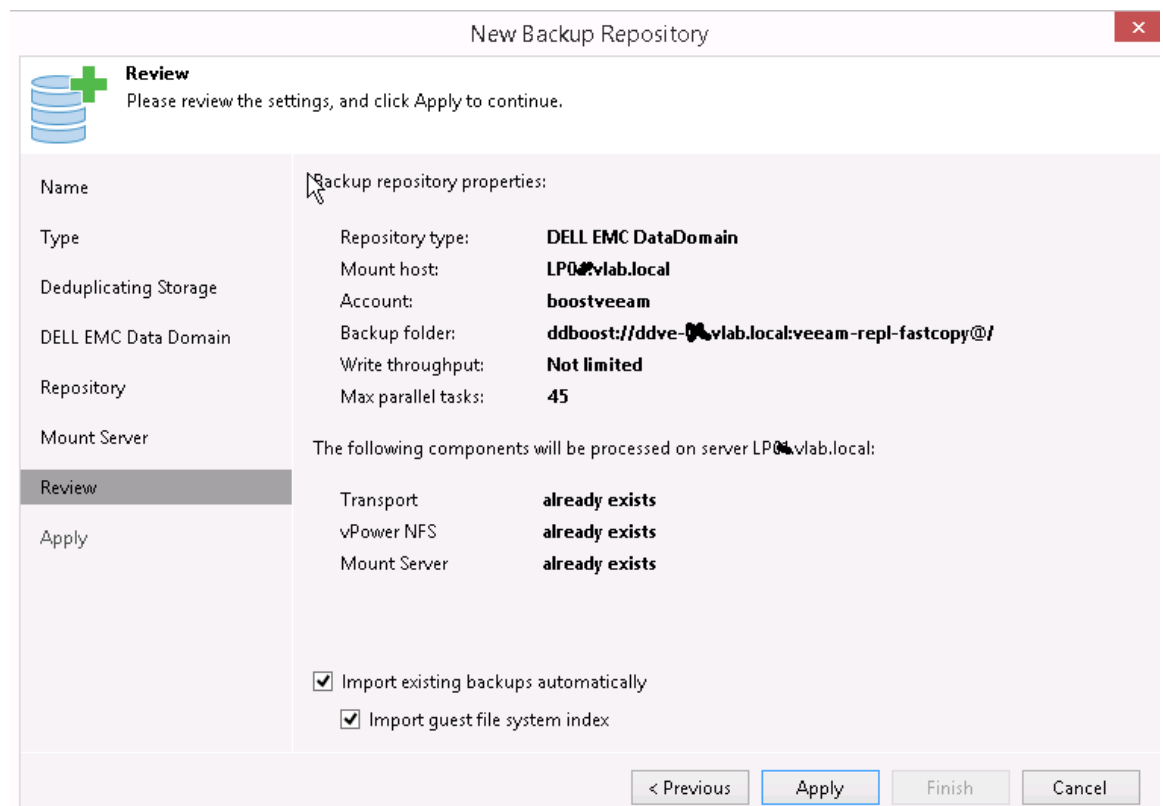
New Backup Repository

Review
Please review the settings, and click Apply to continue.

Name
Type
Deduplicating Storage
DELL EMC Data Domain
Repository
Mount Server
Review
Apply

Backup repository properties:

| | |
|---|---|
| Repository type: | DELL EMC DataDomain |
| Mount host: | LP0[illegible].vlab.local |
| Account: | boostveeam |
| Backup folder: | ddboost://ddve-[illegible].vlab.local:veeam-repl-fastcopy@/ |
| Write throughput: | Not limited |
| Max parallel tasks: | 45 |

The following components will be processed on server LP0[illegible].vlab.local:

| | |
|---|---|
| Transport | already exists |
| vPower NFS | already exists |
| Mount Server | already exists |

Import existing backups automatically
Import guest file system index

< Previous
Apply
Finish
Cancel